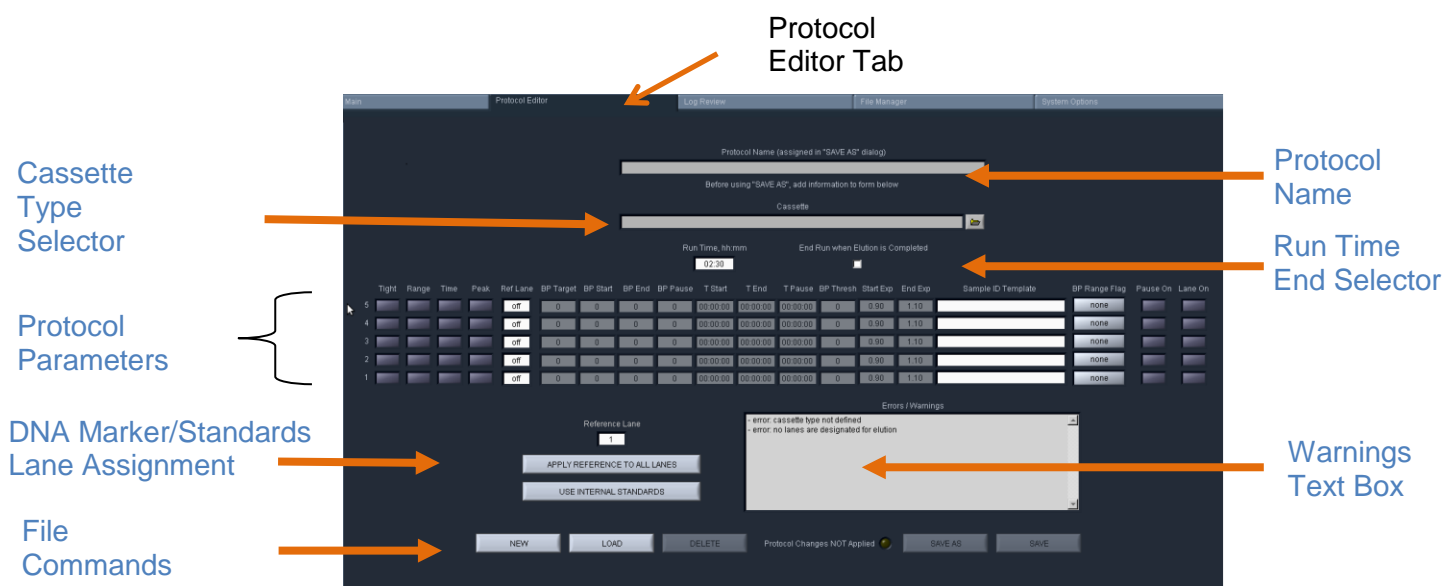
Protocol Editor Tab

Main | Protocol Editor | Log Review | File Manager | System Options

Protocol Name (assigned in "SAVE AS" dialog)

Before using "SAVE AS", add information to form below

Cassette

Run Time, hh:mm

02:30

End Run when Elution is Completed

| | Tight | Range | Time | Peak | Ref Lane | BP Target | BP Start | BP End | BP Pause | T Start | T End | T Pause | BP Thresh | Start Exp | End Exp | Sample ID Template | BP Range Flag | Pause On | Lane On |
|---|---|---|---|---|---|---|---|---|---|---|---|---|---|---|---|---|---|---|---|
| 5 | | | | | off | 0 | 0 | 0 | 0 | 00:00:00 | 00:00:00 | 00:00:00 | 0 | 0.90 | 1.10 | | none | | |
| 4 | | | | | off | 0 | 0 | 0 | 0 | 00:00:00 | 00:00:00 | 00:00:00 | 0 | 0.90 | 1.10 | | none | | |
| 3 | | | | | off | 0 | 0 | 0 | 0 | 00:00:00 | 00:00:00 | 00:00:00 | 0 | 0.90 | 1.10 | | none | | |
| 2 | | | | | off | 0 | 0 | 0 | 0 | 00:00:00 | 00:00:00 | 00:00:00 | 0 | 0.90 | 1.10 | | none | | |
| 1 | | | | | off | 0 | 0 | 0 | 0 | 00:00:00 | 00:00:00 | 00:00:00 | 0 | 0.90 | 1.10 | | none | | |

Reference Lane

1

APPLY REFERENCE TO ALL LANES

USE INTERNAL STANDARDS

Errors / Warnings

- error: cassette type not defined
- error: no lanes are designated for elution

NEW | LOAD | DELETE | Protocol Changes NOT Applied | SAVE AS | SAVE

Cassette Type Selector

Protocol Parameters

DNA Marker/Standards Lane Assignment

File Commands

Protocol Name

Run Time End Selector

Warnings Text Box